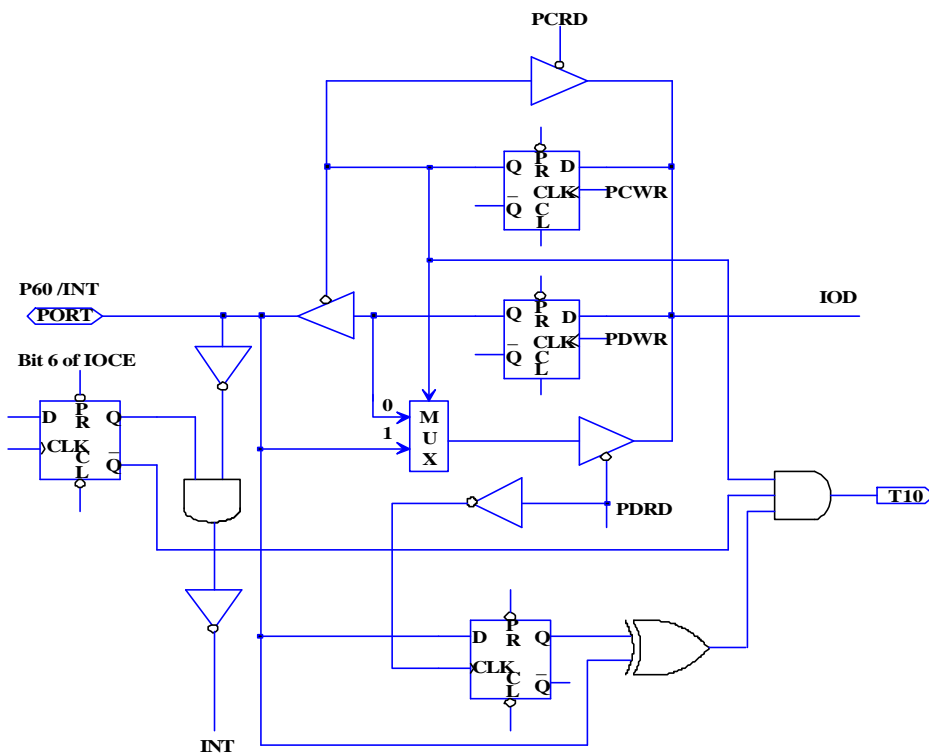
PCRD

Q
P
R
D
CLK
PCWR
$\overline{Q}$
C
L

P60 /INT
PORT

Q
P
R
D
IOD
CLK
PDWR
$\overline{Q}$
C
L

Bit 6 of IOCE

D
P
R
Q
CLK
C
L
$\overline{Q}$

0
1
M
U
X

PDRD

T10

D
P
R
Q
CLK
C
L
$\overline{Q}$

INT